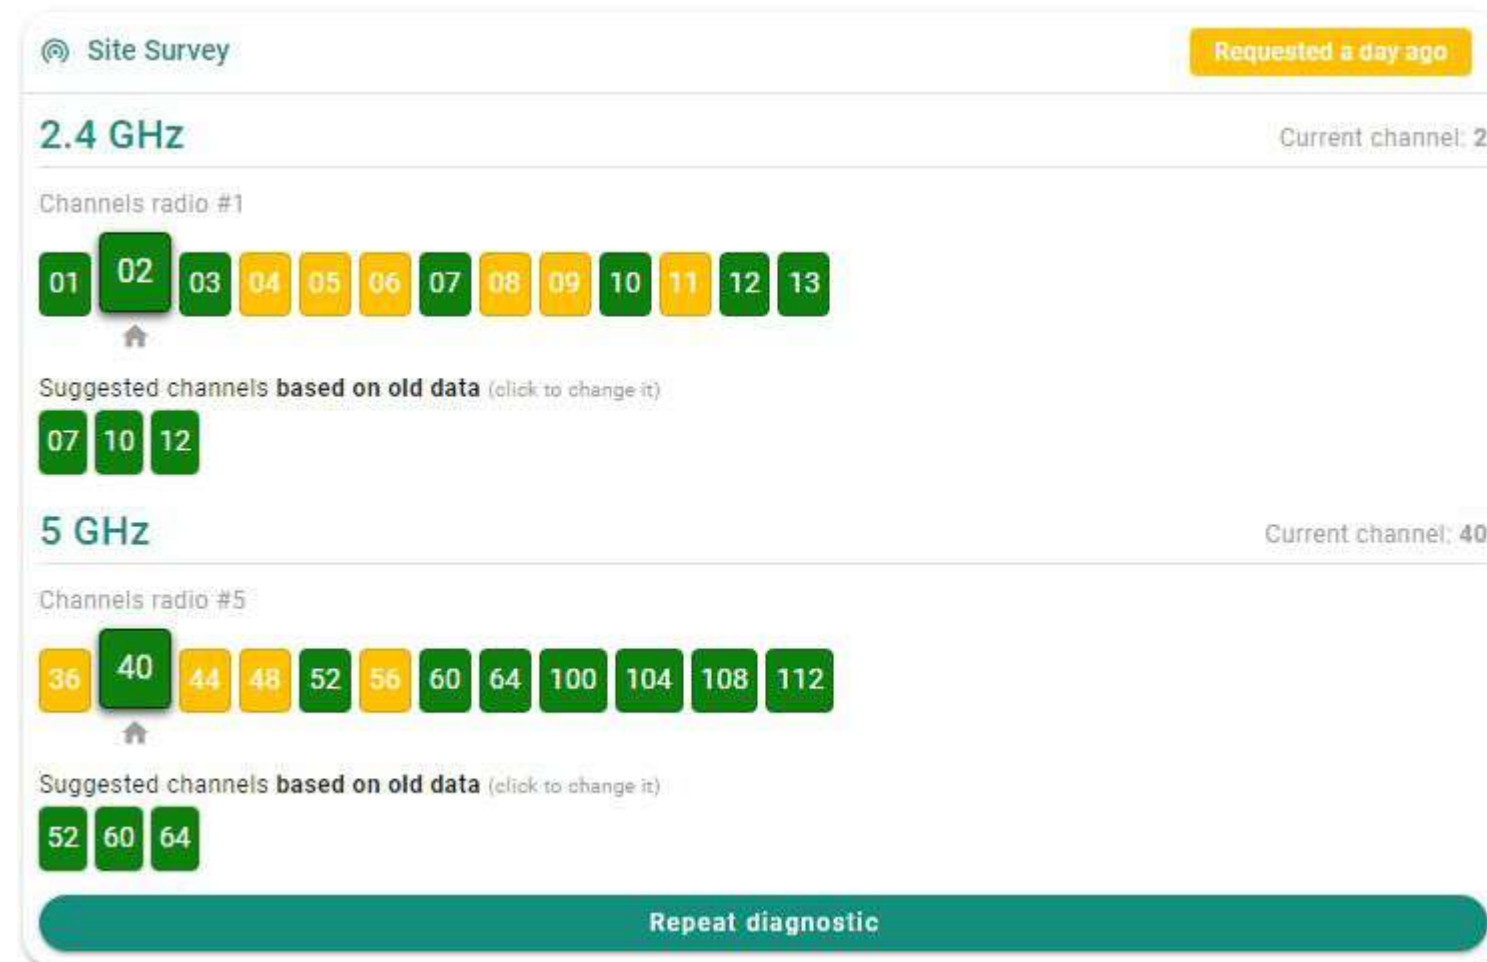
Site Survey

Requested a day ago

2.4 GHz

Current channel: 2

Channels radio #1

01 02 03 04 05 06 07 08 09 10 11 12 13

Suggested channels **based on old data** (click to change it)

07 10 12

5 GHz

Current channel: 40

Channels radio #5

36 40 44 48 52 56 60 64 100 104 108 112

Suggested channels **based on old data** (click to change it)

52 60 64

Repeat diagnostic